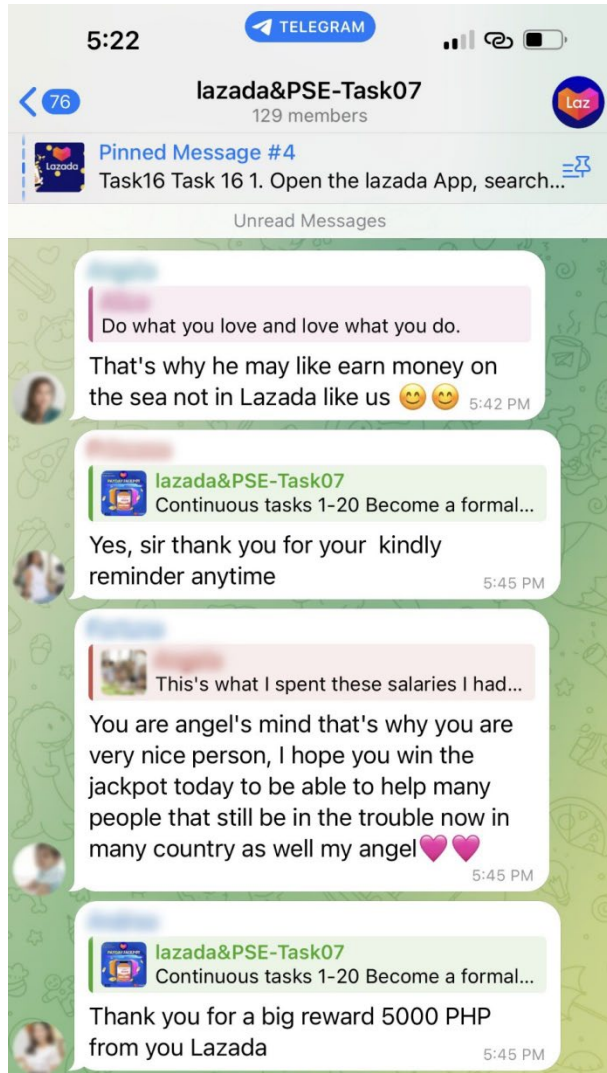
5:22
TELEGRAM

76
lazada&PSE-Task07
129 members
Laz

Lazada
Pinned Message #4
Task16 Task 16 1. Open the lazada App, search...

Unread Messages

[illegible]
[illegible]
Do what you love and love what you do.
That's why he may like earn money on the sea not in Lazada like us 😊😊 5:42 PM

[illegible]
lazada&PSE-Task07
Continuous tasks 1-20 Become a formal...
Yes, sir thank you for your kindly reminder anytime 5:45 PM

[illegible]
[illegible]
This's what I spent these salaries I had...
You are angel's mind that's why you are very nice person, I hope you win the jackpot today to be able to help many people that still be in the trouble now in many country as well my angel💗💗 5:45 PM

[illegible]
lazada&PSE-Task07
Continuous tasks 1-20 Become a formal...
Thank you for a big reward 5000 PHP from you Lazada 5:45 PM